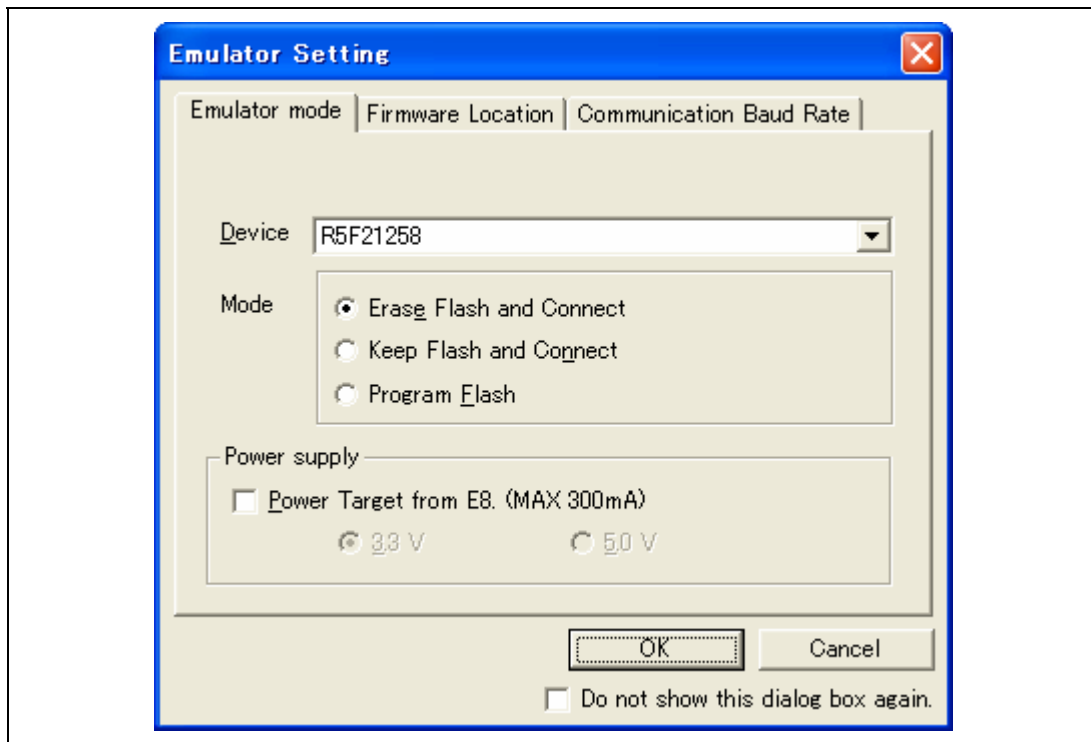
Emulator Setting

Emulator mode | Firmware Location | Communication Baud Rate

Device R5F21258

Mode
Erase Flash and Connect
Keep Flash and Connect
Program Flash

Power supply
Power Target from E8. (MAX 300mA)
3.3 V
5.0 V

OK
Cancel

Do not show this dialog box again.